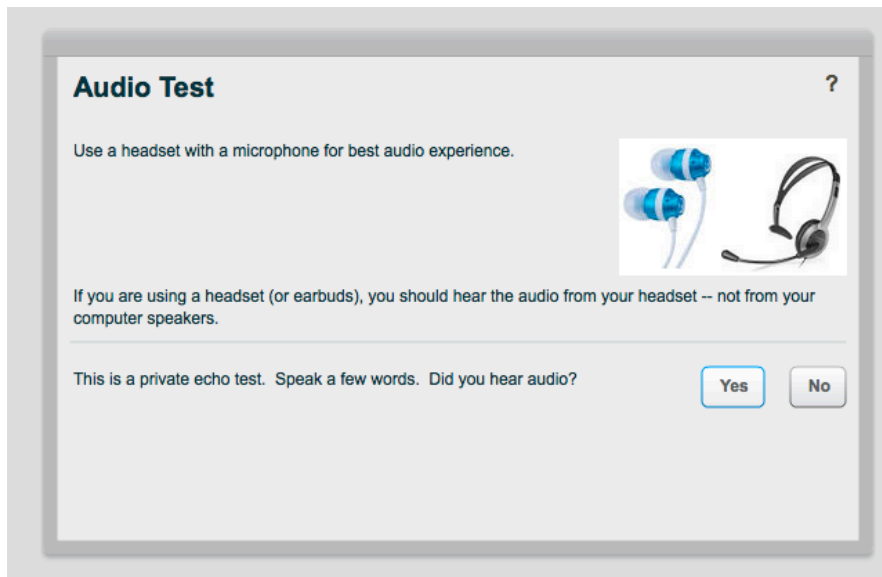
Audio Test

?

Use a headset with a microphone for best audio experience.

If you are using a headset (or earbuds), you should hear the audio from your headset -- not from your computer speakers.

This is a private echo test. Speak a few words. Did you hear audio?

Yes

No